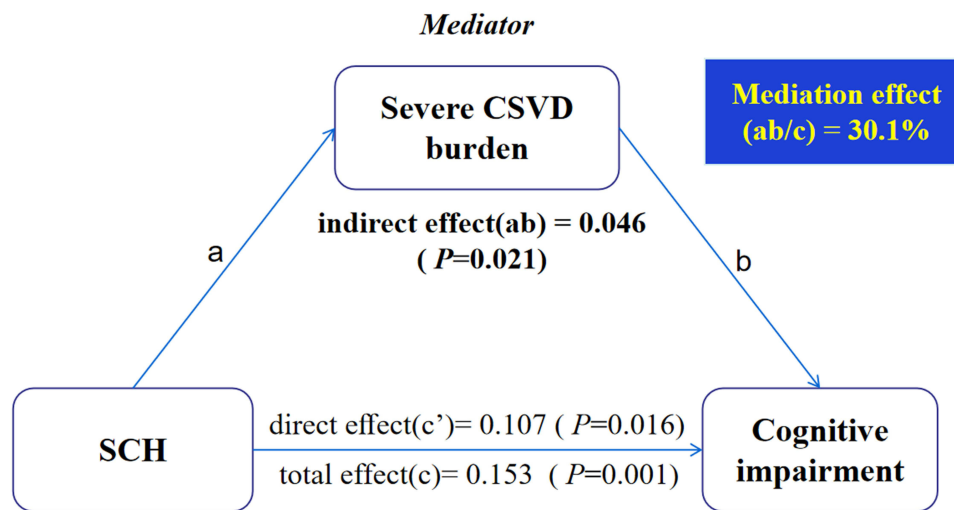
Mediator

Severe CSVD burden

Mediation effect (ab/c) = 30.1%

indirect effect(ab) = 0.046 ( $P$=0.021)

a

b

SCH

direct effect(c')= 0.107 ( $P$=0.016)

total effect(c)= 0.153 ( $P$=0.001)

Cognitive impairment